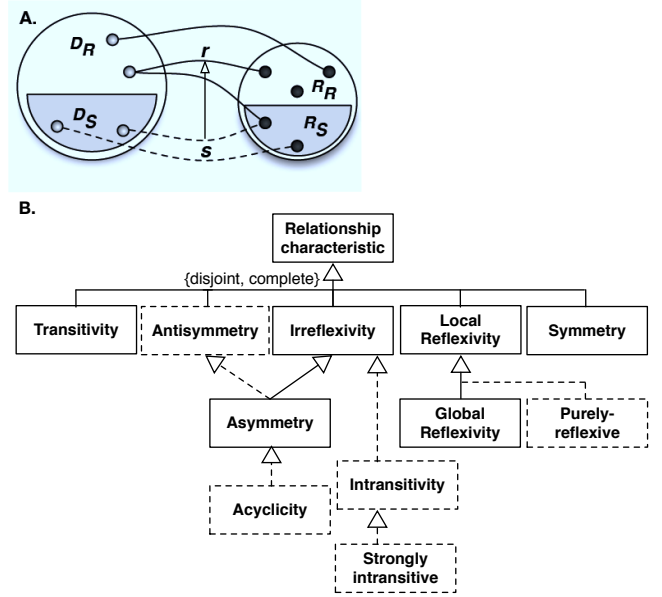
A.

$D_R$

$r$

$R_R$

$D_S$

$R_S$

$s$

B.

Relationship characteristic

{disjoint, complete}

Transitivity

Antisymmetry

Irreflexivity

Local Reflexivity

Symmetry

Asymmetry

Global Reflexivity

Purely-reflexive

Intransitivity

Acyclicity

Strongly intransitive